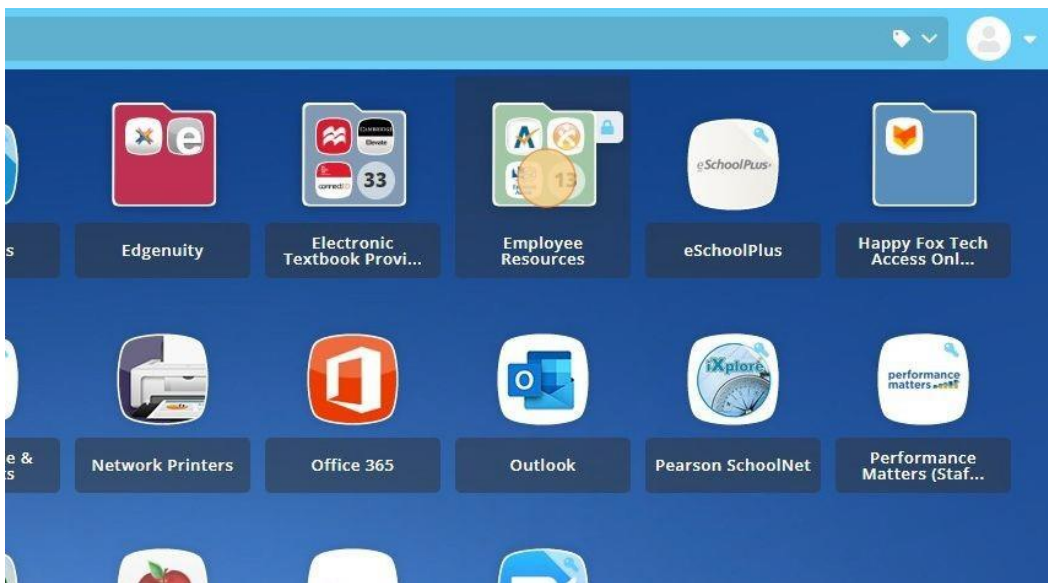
s

Edgenuity

Cambridge Elevate

connectED

33

Electronic Textbook Provi...

13

Employee Resources

eSchoolPlus

eSchoolPlus

Happy Fox Tech Access Onl...

e & ts

Network Printers

Office 365

Outlook

iXplore

Pearson SchoolNet

performance matters

Performance Matters (Staf...